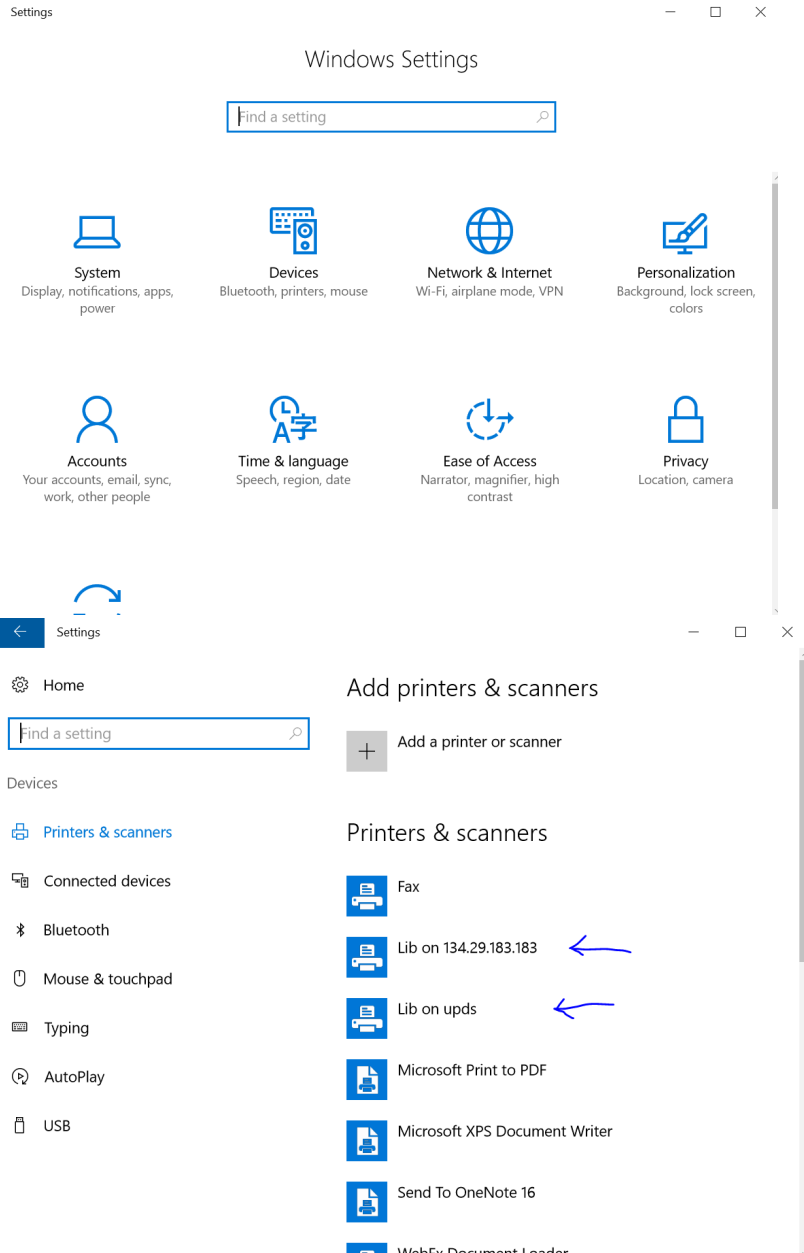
Settings

Windows Settings

Find a setting

System
Display, notifications, apps, power

Devices
Bluetooth, printers, mouse

Network & Internet
Wi-Fi, airplane mode, VPN

Personalization
Background, lock screen, colors

Accounts
Your accounts, email, sync, work, other people

Time & language
Speech, region, date

Ease of Access
Narrator, magnifier, high contrast

Privacy
Location, camera

Settings

Home

Find a setting

Devices

Printers & scanners

Connected devices

Bluetooth

Mouse & touchpad

Typing

AutoPlay

USB

Add printers & scanners

Add a printer or scanner

Printers & scanners

Fax

Lib on 134.29.183.183

Lib on upds

Microsoft Print to PDF

Microsoft XPS Document Writer

Send To OneNote 16

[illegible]